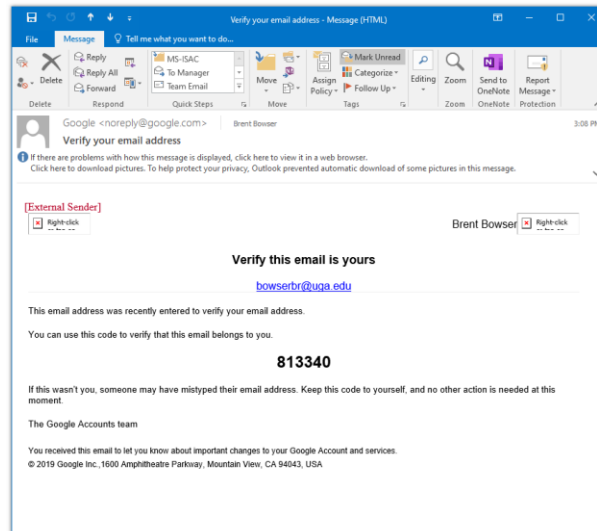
Verify your email address - Message (HTML)

File Message Tell me what you want to do...

Delete Reply Reply All Forward MS-ISAC To Manager Team Email Move Assign Policy Mark Unread Categorize Follow Up Editing Zoom Send to OneNote Report Message

Delete Respond Quick Steps Move Tags Zoom OneNote Protection

Google <noreply@google.com> Brent Bowser 3:08 PM
Verify your email address

If there are problems with how this message is displayed, click here to view it in a web browser.
Click here to download pictures. To help protect your privacy, Outlook prevented automatic download of some pictures in this message.

[External Sender]
Right-click

Brent Bowser Right-click

Verify this email is yours

bowserbr@uga.edu

This email address was recently entered to verify your email address.

You can use this code to verify that this email belongs to you.

813340

If this wasn't you, someone may have mistyped their email address. Keep this code to yourself, and no other action is needed at this moment.

The Google Accounts team

You received this email to let you know about important changes to your Google Account and services.
© 2019 Google Inc.,1600 Amphitheatre Parkway, Mountain View, CA 94043, USA